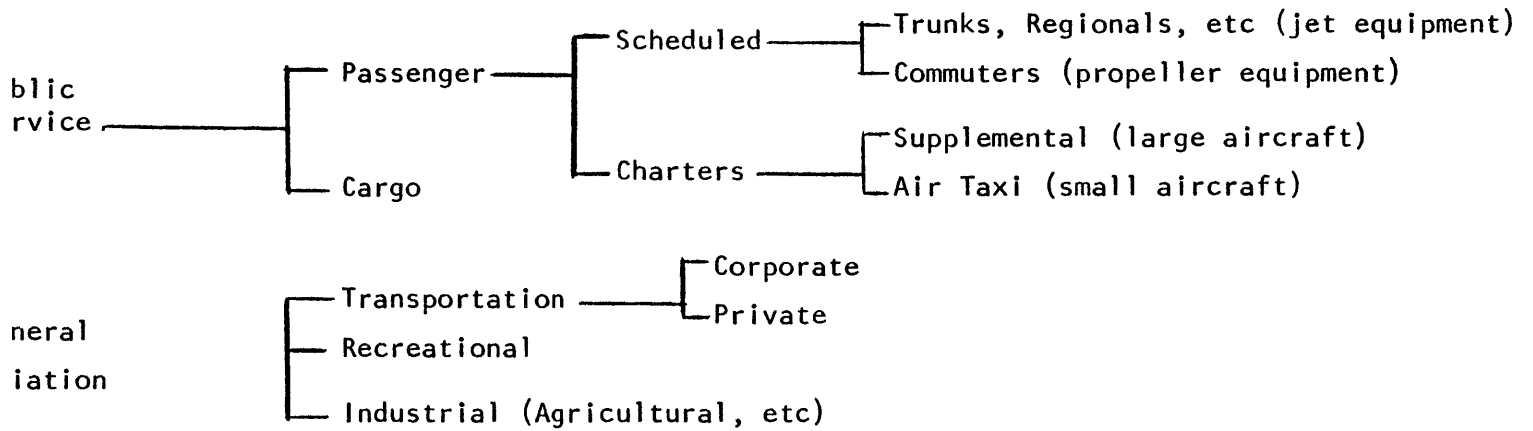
blic
rvice

Passenger

Cargo

Scheduled

Charters

Trunks, Regionals, etc (jet equipment)

Commuters (propeller equipment)

Supplemental (large aircraft)

Air Taxi (small aircraft)

neral
iation

Transportation

Recreational

Industrial (Agricultural, etc)

Corporate

Private